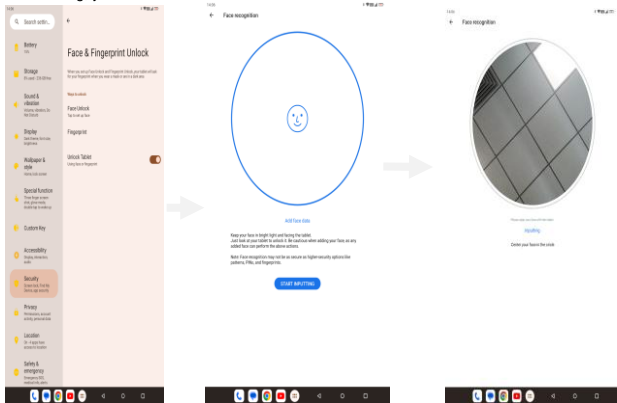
Search settin...

Battery

Storage

Sound & vibration

Display

Wallpaper & style

Special function

Custom Key

Accessibility

Security

Privacy

Location

Safety & emergency

Face & Fingerprint Unlock

Ways to unlock

Face Unlock

Fingerprint

Unlock Tablet

Face recognition

Add face data

Keep your face in bright light and facing the tablet.

Note: Face recognition may not be as secure as higher-security options like patterns, PINs, and fingerprints.

START INPUTTING

Face recognition

Inputting

Center your face in the circle